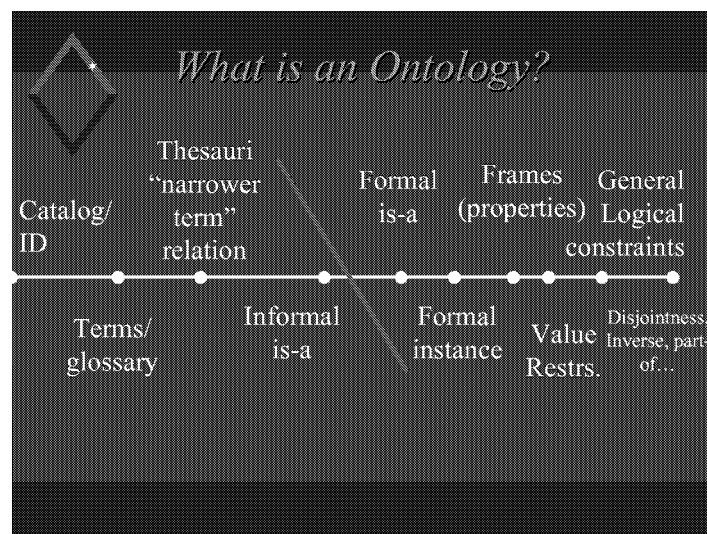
What is an Ontology?

Catalog/ ID

Thesauri "narrower term" relation

Formal is-a

Frames (properties)

General Logical constraints

Terms/ glossary

Informal is-a

Formal instance

Value Restrs.

Disjointness, Inverse, part-of…